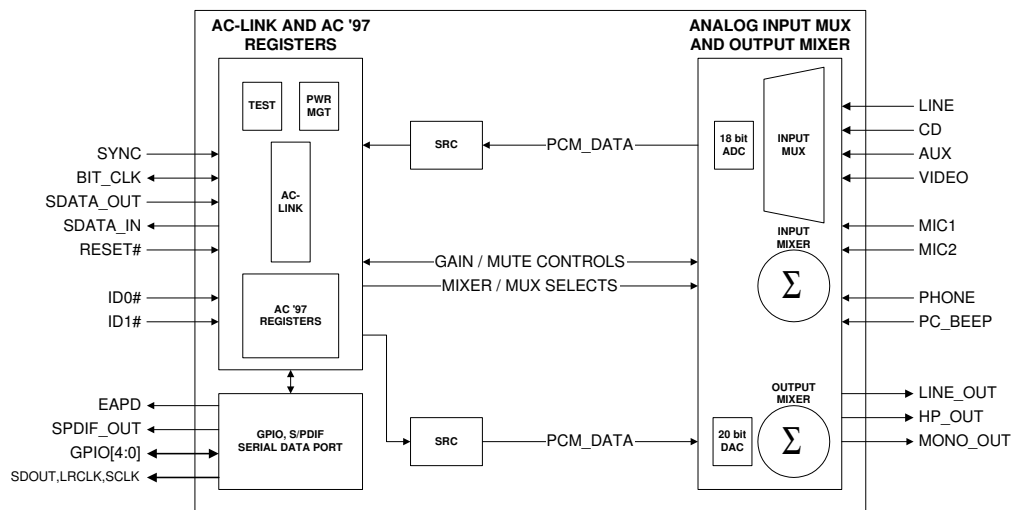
AC-LINK AND AC '97 REGISTERS

ANALOG INPUT MUX AND OUTPUT MIXER

TEST

PWR MGT

AC-LINK

AC '97 REGISTERS

SRC

PCM_DATA

18 bit ADC

INPUT MUX

INPUT MIXER

$\Sigma$

GAIN / MUTE CONTROLS

MIXER / MUX SELECTS

SYNC

BIT_CLK

SDATA_OUT

SDATA_IN

RESET#

ID0#

ID1#

LINE

CD

AUX

VIDEO

MIC1

MIC2

PHONE

PC_BEEP

EAPD

SPDIF_OUT

GPIO[4:0]

SDOUT,LRCLK,SCLK

GPIO, S/PDIF SERIAL DATA PORT

SRC

PCM_DATA

20 bit DAC

OUTPUT MIXER

$\Sigma$

LINE_OUT

HP_OUT

MONO_OUT